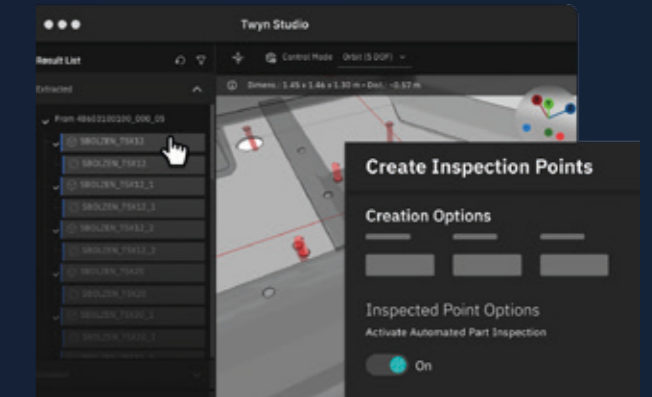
Twyn Studio

Result List

Extracted

From 48603100100_000_05

SBOLZEN_T5X12

SBOLZEN_T5X12

SBOLZEN_T5X12_1

SBOLZEN_T5X12_1

SBOLZEN_T5X12_2

SBOLZEN_T5X12_2

SBOLZEN_T5X20

SBOLZEN_T5X20

SBOLZEN_T5X20_1

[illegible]

Control Mode Orbit (6 DOF)

Dimens.: 1.45 x 1.46 x 1.30 m • Dist.: -0.57 m

Create Inspection Points

Creation Options

Inspected Point Options

Activate Automated Part Inspection

On